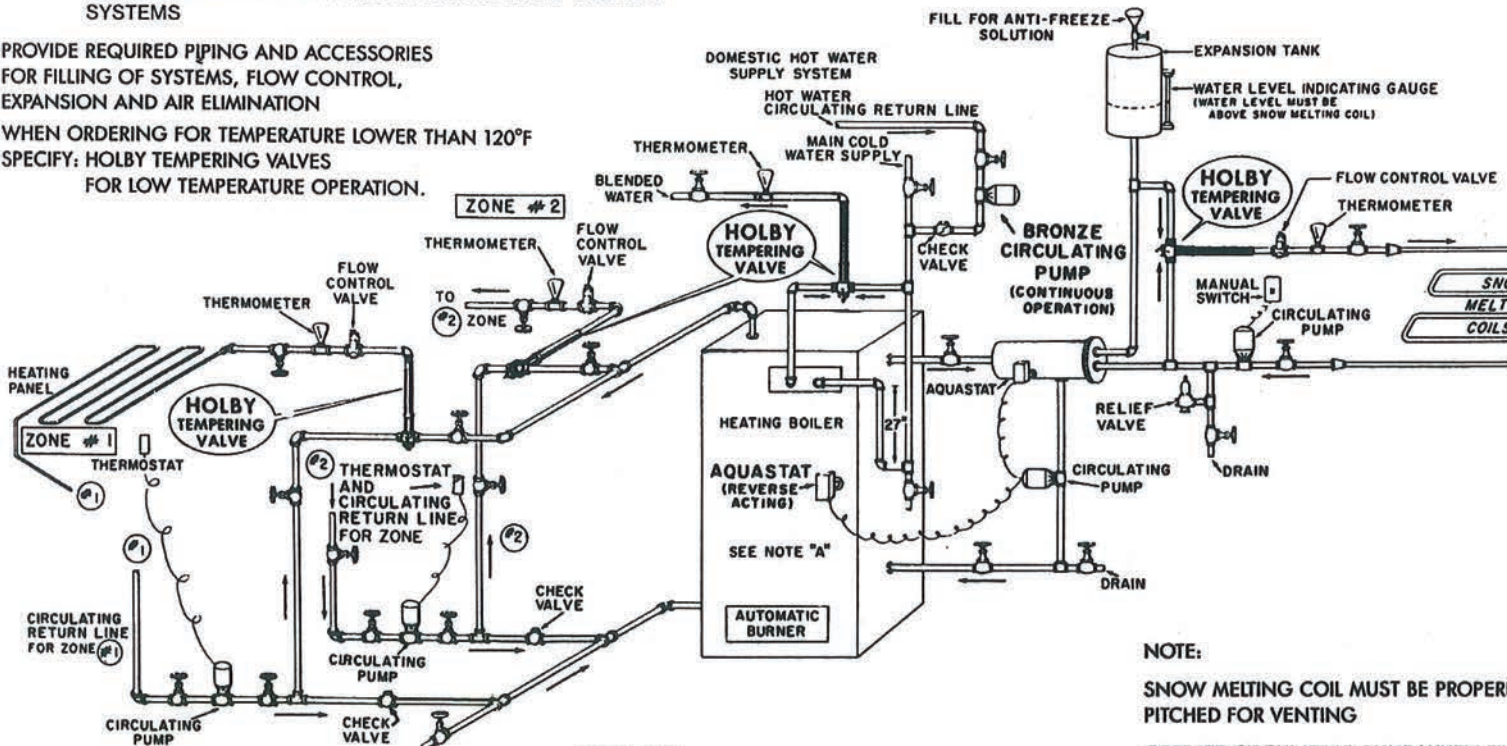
SYSTEMS

PROVIDE REQUIRED PIPING AND ACCESSORIES FOR FILLING OF SYSTEMS, FLOW CONTROL, EXPANSION AND AIR ELIMINATION

WHEN ORDERING FOR TEMPERATURE LOWER THAN 120°F SPECIFY: HOLBY TEMPERING VALVES FOR LOW TEMPERATURE OPERATION.

FILL FOR ANTI-FREEZE SOLUTION

EXPANSION TANK

WATER LEVEL INDICATING GAUGE (WATER LEVEL MUST BE ABOVE SNOW MELTING COIL)

DOMESTIC HOT WATER SUPPLY SYSTEM

HOT WATER CIRCULATING RETURN LINE

MAIN COLD WATER SUPPLY

THERMOMETER

BLENDED WATER

HOLBY TEMPERING VALVE

CHECK VALVE

BRONZE CIRCULATING PUMP (CONTINUOUS OPERATION)

HOLBY TEMPERING VALVE

FLOW CONTROL VALVE

THERMOMETER

SNO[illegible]

MELT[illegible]

COILS

MANUAL SWITCH

CIRCULATING PUMP

ZONE #2

THERMOMETER

FLOW CONTROL VALVE

TO #2 ZONE

THERMOMETER

FLOW CONTROL VALVE

HEATING PANEL

HOLBY TEMPERING VALVE

ZONE #1

THERMOSTAT

#1

HEATING BOILER

27"

AQUASTAT

RELIEF VALVE

DRAIN

#2 THERMOSTAT AND CIRCULATING RETURN LINE FOR ZONE

#2

AQUASTAT (REVERSE ACTING)

SEE NOTE "A"

CIRCULATING PUMP

#1

CHECK VALVE

DRAIN

AUTOMATIC BURNER

CIRCULATING RETURN LINE FOR ZONE #1

CIRCULATING PUMP

CIRCULATING PUMP

CHECK VALVE

NOTE:

SNOW MELTING COIL MUST BE PROPER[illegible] PITCHED FOR VENTING